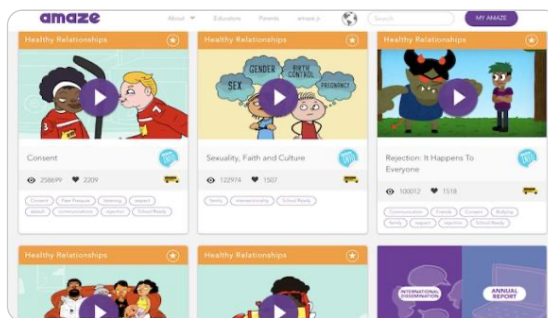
amaze About Educators Parents amaze jr. Search MY AMAZE

Healthy Relationships

Consent

258699 2209

Consent Peer Pressure listening respect assault communication rejection School Ready

Healthy Relationships

GENDER SEX BIRTH CONTROL PREGNANCY

Sexuality, Faith and Culture

122974 1507

family relationships School Ready

Healthy Relationships

Rejection: It Happens To Everyone

100012 1518

Communication Friends Consent Bullying family respect rejection School Ready

Healthy Relationships

Healthy Relationships

INTERNATIONAL DISSEMINATION

ANNUAL REPORT